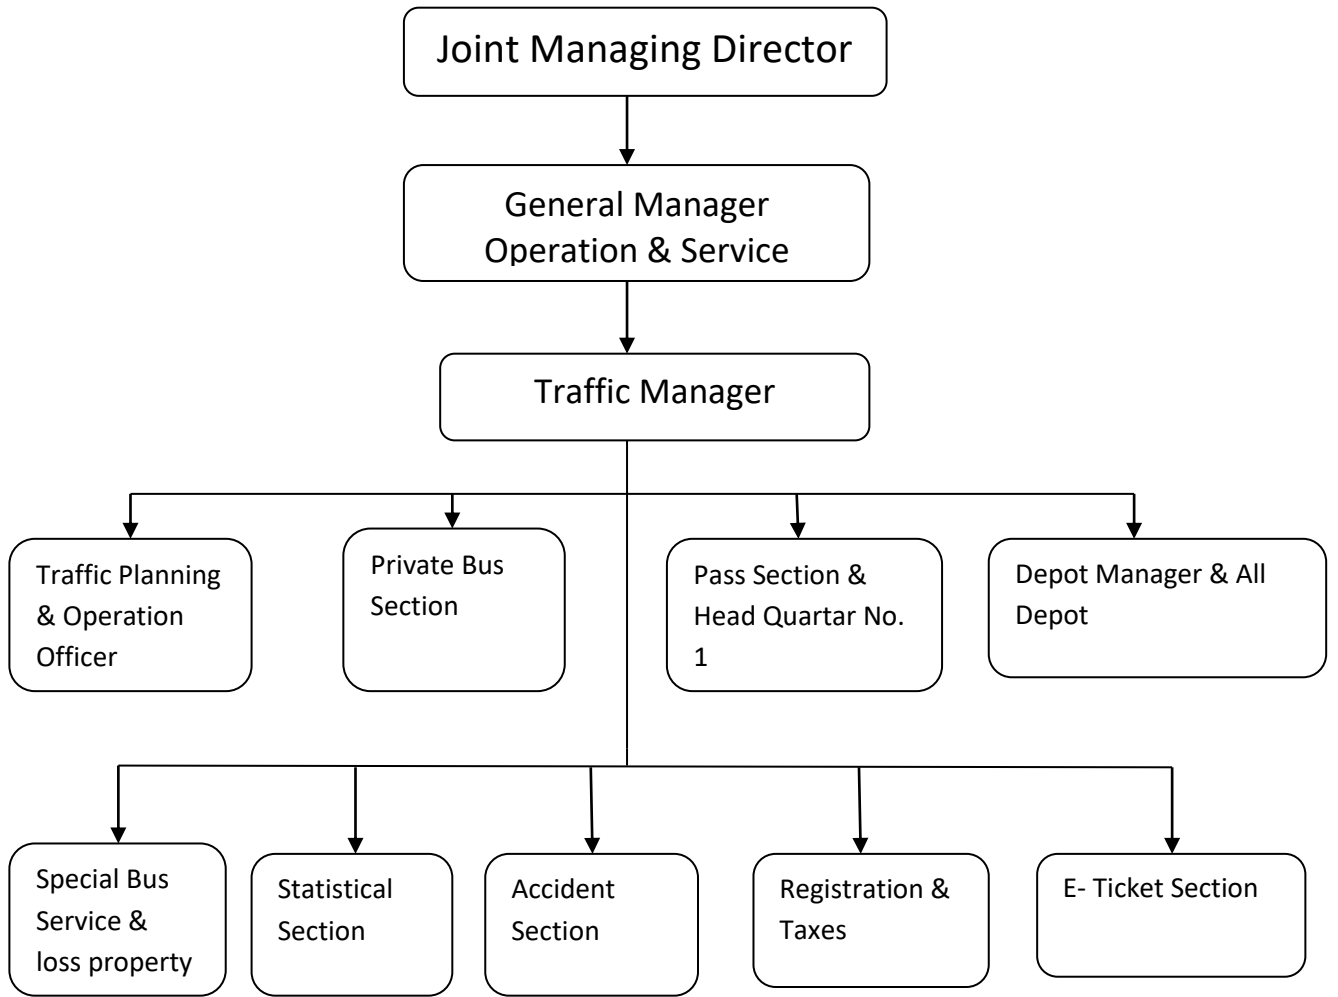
Joint Managing Director

General Manager
Operation & Service

Traffic Manager

Traffic Planning & Operation Officer

Private Bus Section

Pass Section & Head Quartar No. 1

Depot Manager & All Depot

Special Bus Service & loss property

Statistical Section

Accident Section

Registration & Taxes

E- Ticket Section